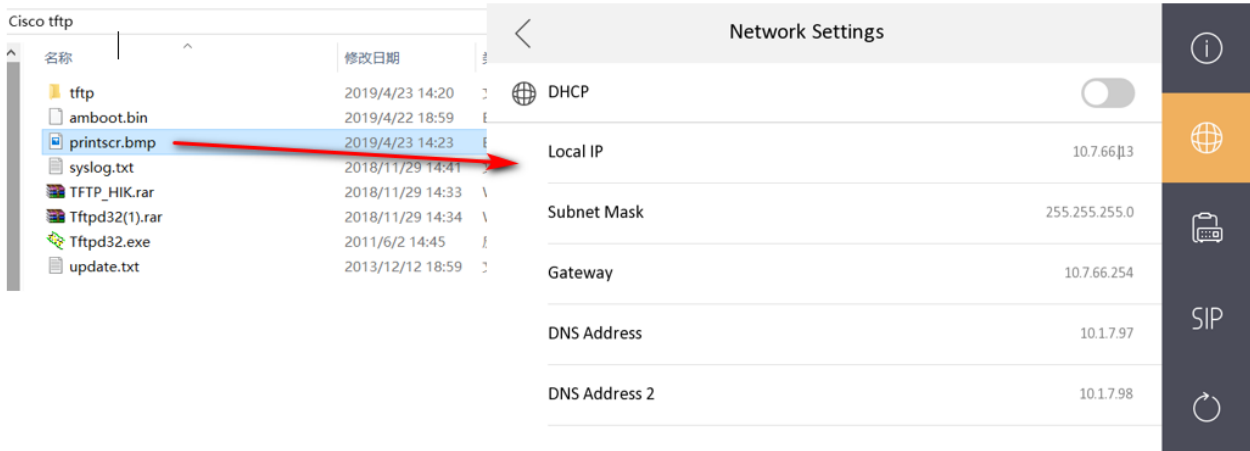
Cisco tftp

名称 | 修改日期

tftp 2019/4/23 14:20
amboot.bin 2019/4/22 18:59
printscr.bmp 2019/4/23 14:23
syslog.txt 2018/11/29 14:41
TFTP_HIK.rar 2018/11/29 14:33
Tftpd32(1).rar 2018/11/29 14:34
Tftpd32.exe 2011/6/2 14:45
update.txt 2013/12/12 18:59

Network Settings

DHCP

Local IP 10.7.66.13

Subnet Mask 255.255.255.0

Gateway 10.7.66.254

DNS Address 10.1.7.97

DNS Address 2 10.1.7.98

SIP